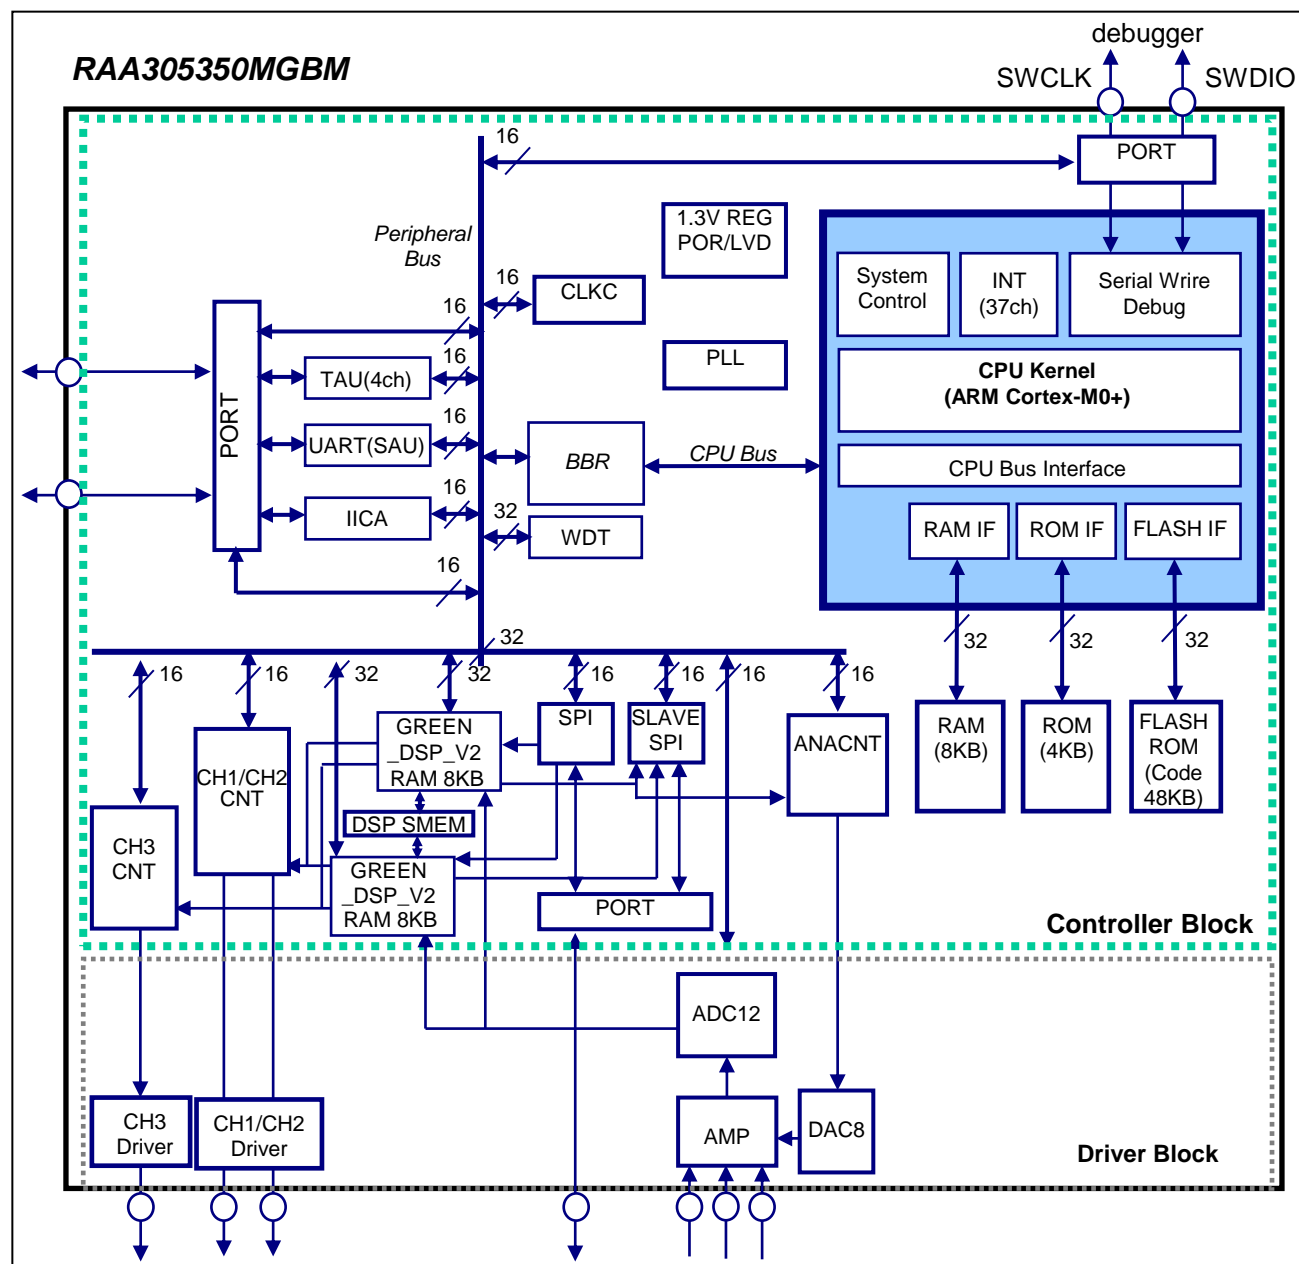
RAA305350MGBM

debugger
SWCLK
SWDIO

PORT

16

Peripheral Bus

1.3V REG
POR/LVD

System Control

INT (37ch)

Serial Wrire Debug

16
CLKC

16

PLL

CPU Kernel
(ARM Cortex-M0+)

16
TAU(4ch)

PORT

16
UART(SAU)

BBR

CPU Bus

CPU Bus Interface

16
IICA

32
WDT

RAM IF
ROM IF
FLASH IF

16

32

32
32
32

16
16
32
32
16
16
16
16

GREEN _DSP_V2 RAM 8KB

SPI

SLAVE SPI

ANACNT

RAM (8KB)

ROM (4KB)

FLASH ROM (Code 48KB)

CH1/CH2 CNT

CH3 CNT

DSP SMEM

GREEN _DSP_V2 RAM 8KB

PORT

Controller Block

ADC12

CH3 Driver

CH1/CH2 Driver

AMP

DAC8

Driver Block